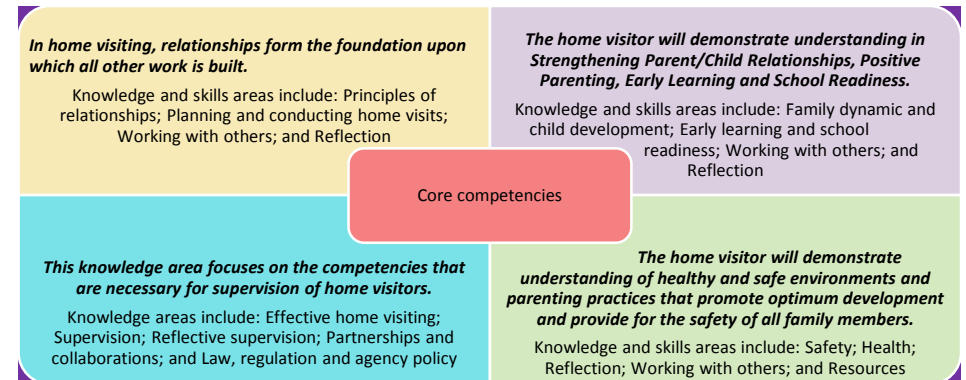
In home visiting, relationships form the foundation upon which all other work is built.

Knowledge and skills areas include: Principles of relationships; Planning and conducting home visits; Working with others; and Reflection

The home visitor will demonstrate understanding in Strengthening Parent/Child Relationships, Positive Parenting, Early Learning and School Readiness.

Knowledge and skills areas include: Family dynamic and child development; Early learning and school readiness; Working with others; and Reflection

Core competencies

This knowledge area focuses on the competencies that are necessary for supervision of home visitors.

Knowledge areas include: Effective home visiting; Supervision; Reflective supervision; Partnerships and collaborations; and Law, regulation and agency policy

The home visitor will demonstrate understanding of healthy and safe environments and parenting practices that promote optimum development and provide for the safety of all family members.

Knowledge and skills areas include: Safety; Health; Reflection; Working with others; and Resources